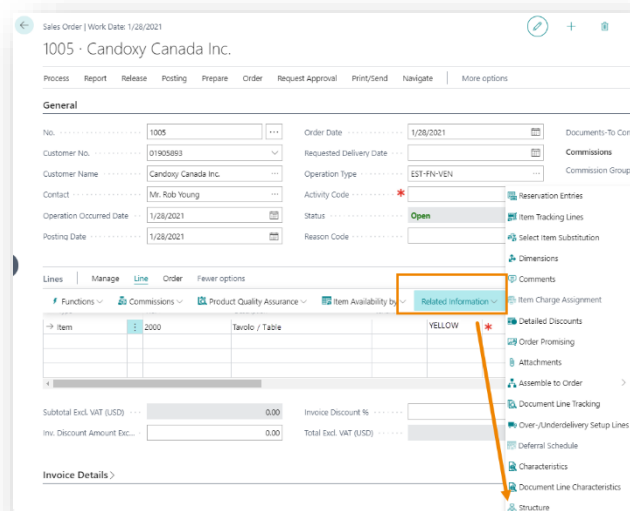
Sales Order | Work Date: 1/28/2021

1005 · Candoxy Canada Inc.

Process Report Release Posting Prepare Order Request Approval Print/Send Navigate More options

General

No. 1005

Customer No. 01905893

Customer Name Candoxy Canada Inc.

Contact Mr. Rob Young

Operation Occurred Date 1/28/2021

Posting Date 1/28/2021

Order Date 1/28/2021

Requested Delivery Date

Operation Type EST-FN-VEN

Activity Code *

Status Open

Reason Code

Documents-To Co

Commissions

Commission Group

Lines Manage Line Order Fewer options

Functions Commissions Product Quality Assurance Item Availability by Related Information

| → Item | 2000 | Tavolo / Table | YELLOW |
|---|---|---|---|

Subtotal Excl. VAT (USD) 0.00

Inv. Discount Amount Exc... 0.00

Invoice Discount %

Total Excl. VAT (USD)

Invoice Details

Reservation Entries
Item Tracking Lines
Select Item Substitution
Dimensions
Comments
Item Charge Assignment
Detailed Discounts
Order Promising
Attachments
Assemble to Order
Document Line Tracking
Over-/Underdelivery Setup Lines
Deferral Schedule
Characteristics
Document Line Characteristics
Structure